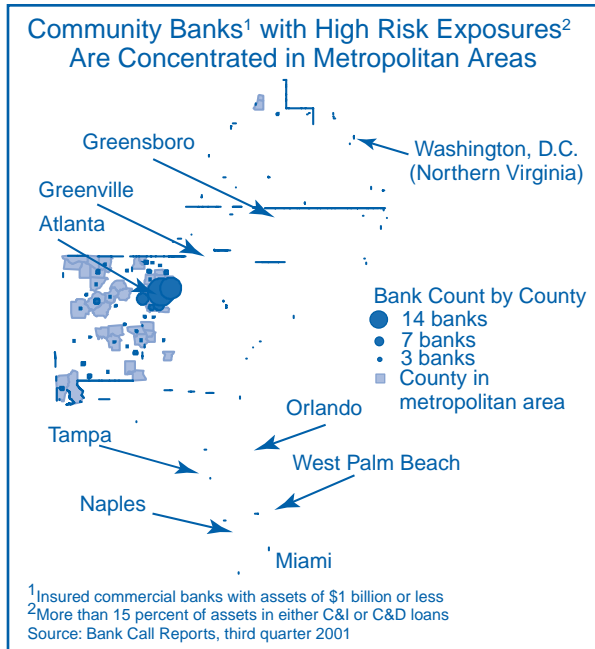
Community Banks$^1$ with High Risk Exposures$^2$ Are Concentrated in Metropolitan Areas

Greensboro

Washington, D.C. (Northern Virginia)

Greenville

Atlanta

Bank Count by County

14 banks

7 banks

3 banks

County in metropolitan area

Orlando

Tampa

West Palm Beach

Naples

Miami

$^1$Insured commercial banks with assets of \$1 billion or less
$^2$More than 15 percent of assets in either C&I or C&D loans
Source: Bank Call Reports, third quarter 2001